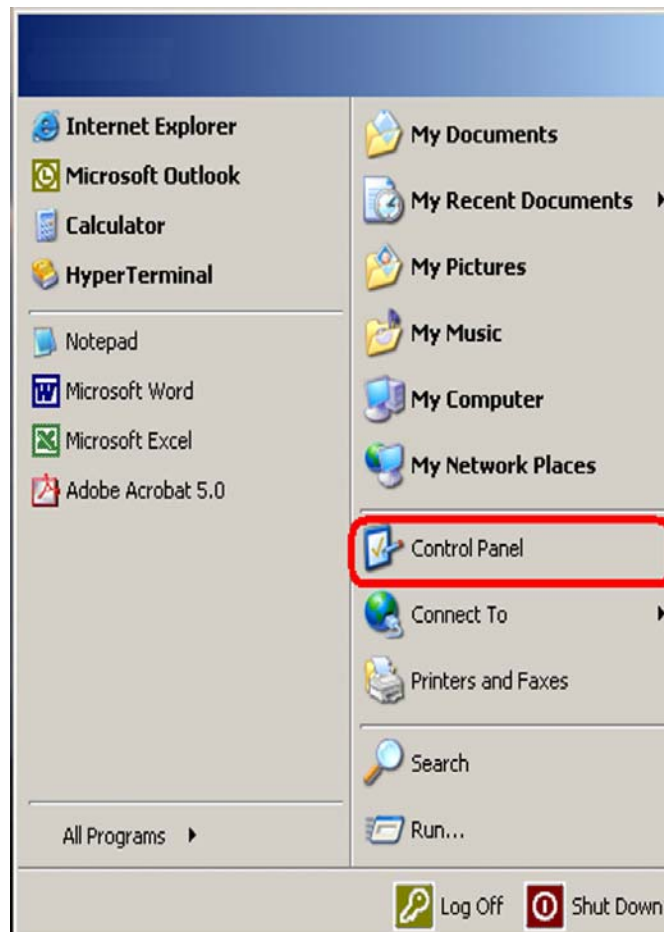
Internet Explorer
Microsoft Outlook
Calculator
HyperTerminal
Notepad
Microsoft Word
Microsoft Excel
Adobe Acrobat 5.0
All Programs

My Documents
My Recent Documents
My Pictures
My Music
My Computer
My Network Places
Control Panel
Connect To
Printers and Faxes
Search
Run...

Log Off
Shut Down